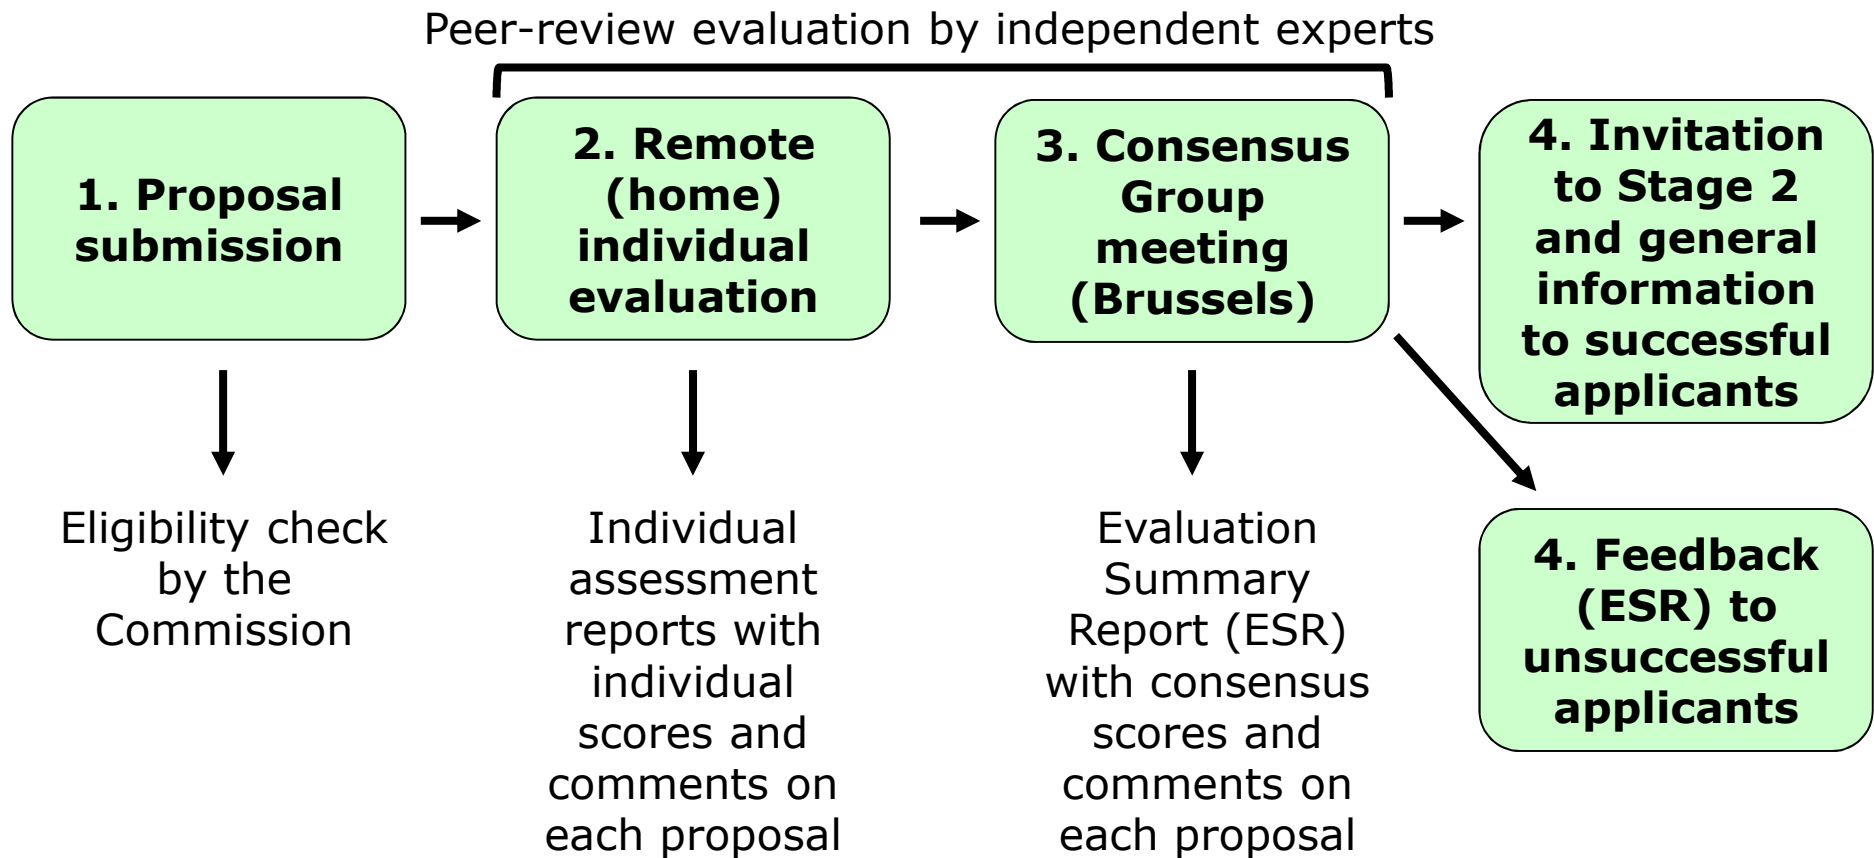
Peer-review evaluation by independent experts

1. Proposal submission

2. Remote (home) individual evaluation

3. Consensus Group meeting (Brussels)

4. Invitation to Stage 2 and general information to successful applicants

Eligibility check by the Commission

Individual assessment reports with individual scores and comments on each proposal

Evaluation Summary Report (ESR) with consensus scores and comments on each proposal

4. Feedback (ESR) to unsuccessful applicants